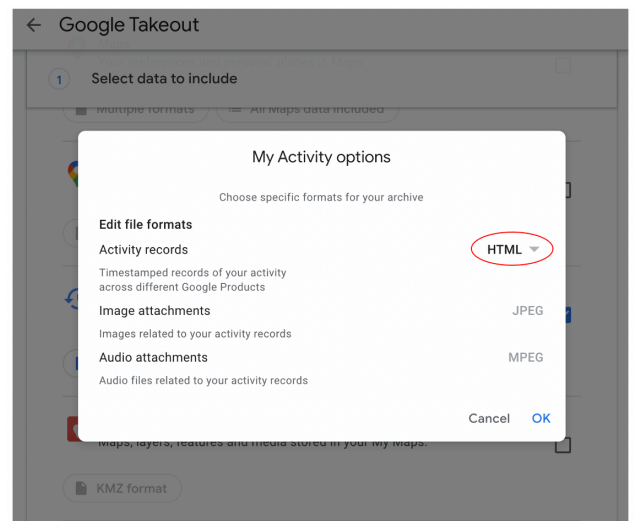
Google Takeout

1 Select data to include

Multiple formats

All Maps data included

My Activity options

Choose specific formats for your archive

Edit file formats

Activity records HTML

Timestamped records of your activity across different Google Products

Image attachments JPEG

Images related to your activity records

Audio attachments MPEG

Audio files related to your activity records

Cancel OK

Maps, layers, features and media stored in your My Maps.

KMZ format